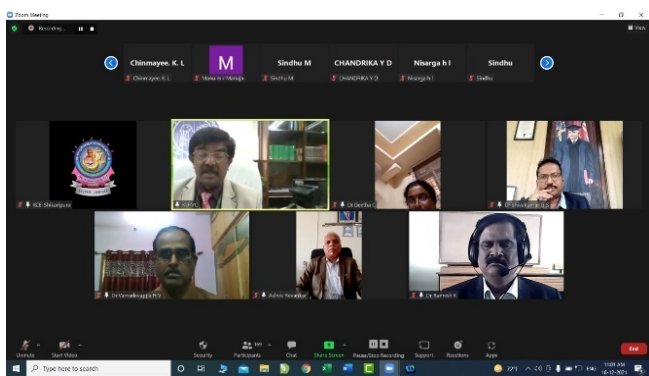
Zoom Meeting

Recording...

View

Chinmayee. K. L

M

Sindhu M

CHANDRIKA Y D

Nisarga h l

Sindhu

Chinmayee. K. L

Mona m r Manoja

Sindhu M

CHANDRIKA Y D

Nisarga h l

Sindhu

KCE Shivarpatna

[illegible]

Dr Geetha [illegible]

Dr Shivakumar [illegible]

Dr Venkatappa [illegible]

Admin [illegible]

Dr Ramesh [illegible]

Unmute

Start Video

Security

Participants

Chat

Share Screen

Pause/Stop Recording

Support

Reactions

Apps

End

Type here to search

11:01 AM

16-12-2021